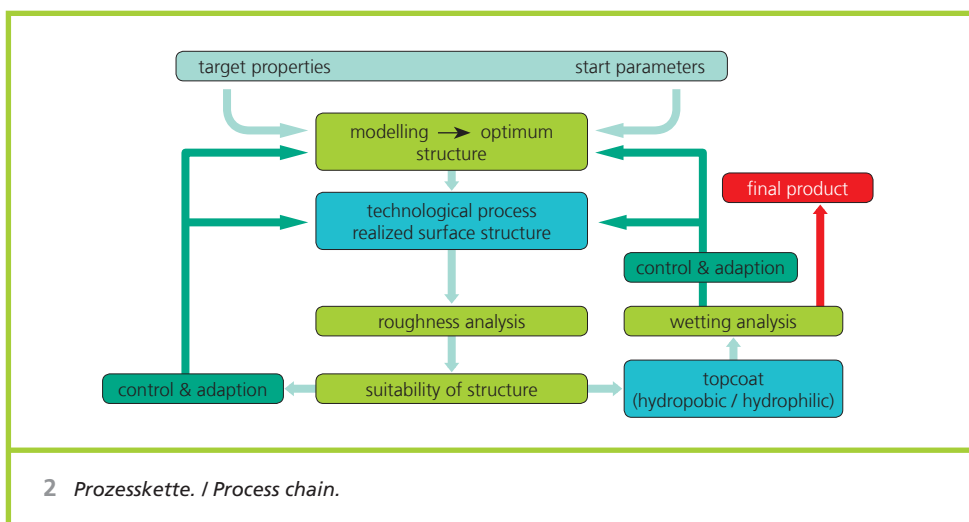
target properties start parameters

modelling → optimum structure

final product

technological process realized surface structure

control & adaption

roughness analysis

wetting analysis

control & adaption

suitability of structure

topcoat (hydropobic / hydrophilic)

2 *Prozesskette. / Process chain.*